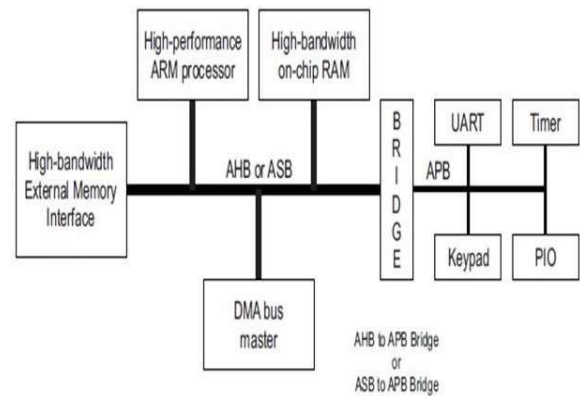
High-performance ARM processor

High-bandwidth on-chip RAM

High-bandwidth External Memory Interface

AHB or ASB

B R I D G E

APB

UART

Timer

Keypad

PIO

DMA bus master

AHB to APB Bridge
or
ASB to APB Bridge